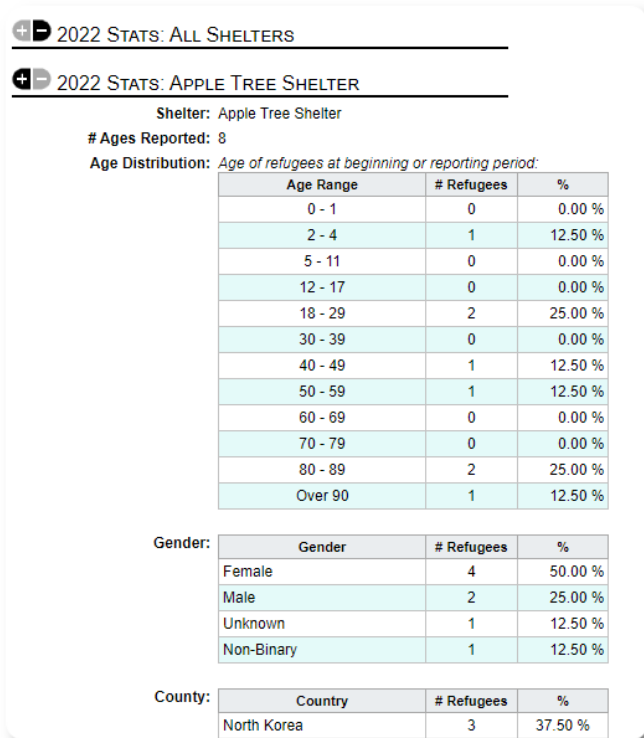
2022 STATS: ALL SHELTERS

2022 STATS: APPLE TREE SHELTER

Shelter: Apple Tree Shelter

# Ages Reported: 8

Age Distribution: *Age of refugees at beginning or reporting period:*

| Age Range | # Refugees | % |
|---|---|---|
| 0 - 1 | 0 | 0.00 % |
| 2 - 4 | 1 | 12.50 % |
| 5 - 11 | 0 | 0.00 % |
| 12 - 17 | 0 | 0.00 % |
| 18 - 29 | 2 | 25.00 % |
| 30 - 39 | 0 | 0.00 % |
| 40 - 49 | 1 | 12.50 % |
| 50 - 59 | 1 | 12.50 % |
| 60 - 69 | 0 | 0.00 % |
| 70 - 79 | 0 | 0.00 % |
| 80 - 89 | 2 | 25.00 % |
| Over 90 | 1 | 12.50 % |

Gender:

| Gender | # Refugees | % |
|---|---|---|
| Female | 4 | 50.00 % |
| Male | 2 | 25.00 % |
| Unknown | 1 | 12.50 % |
| Non-Binary | 1 | 12.50 % |

County:

| Country | # Refugees | % |
|---|---|---|
| North Korea | 3 | 37.50 % |